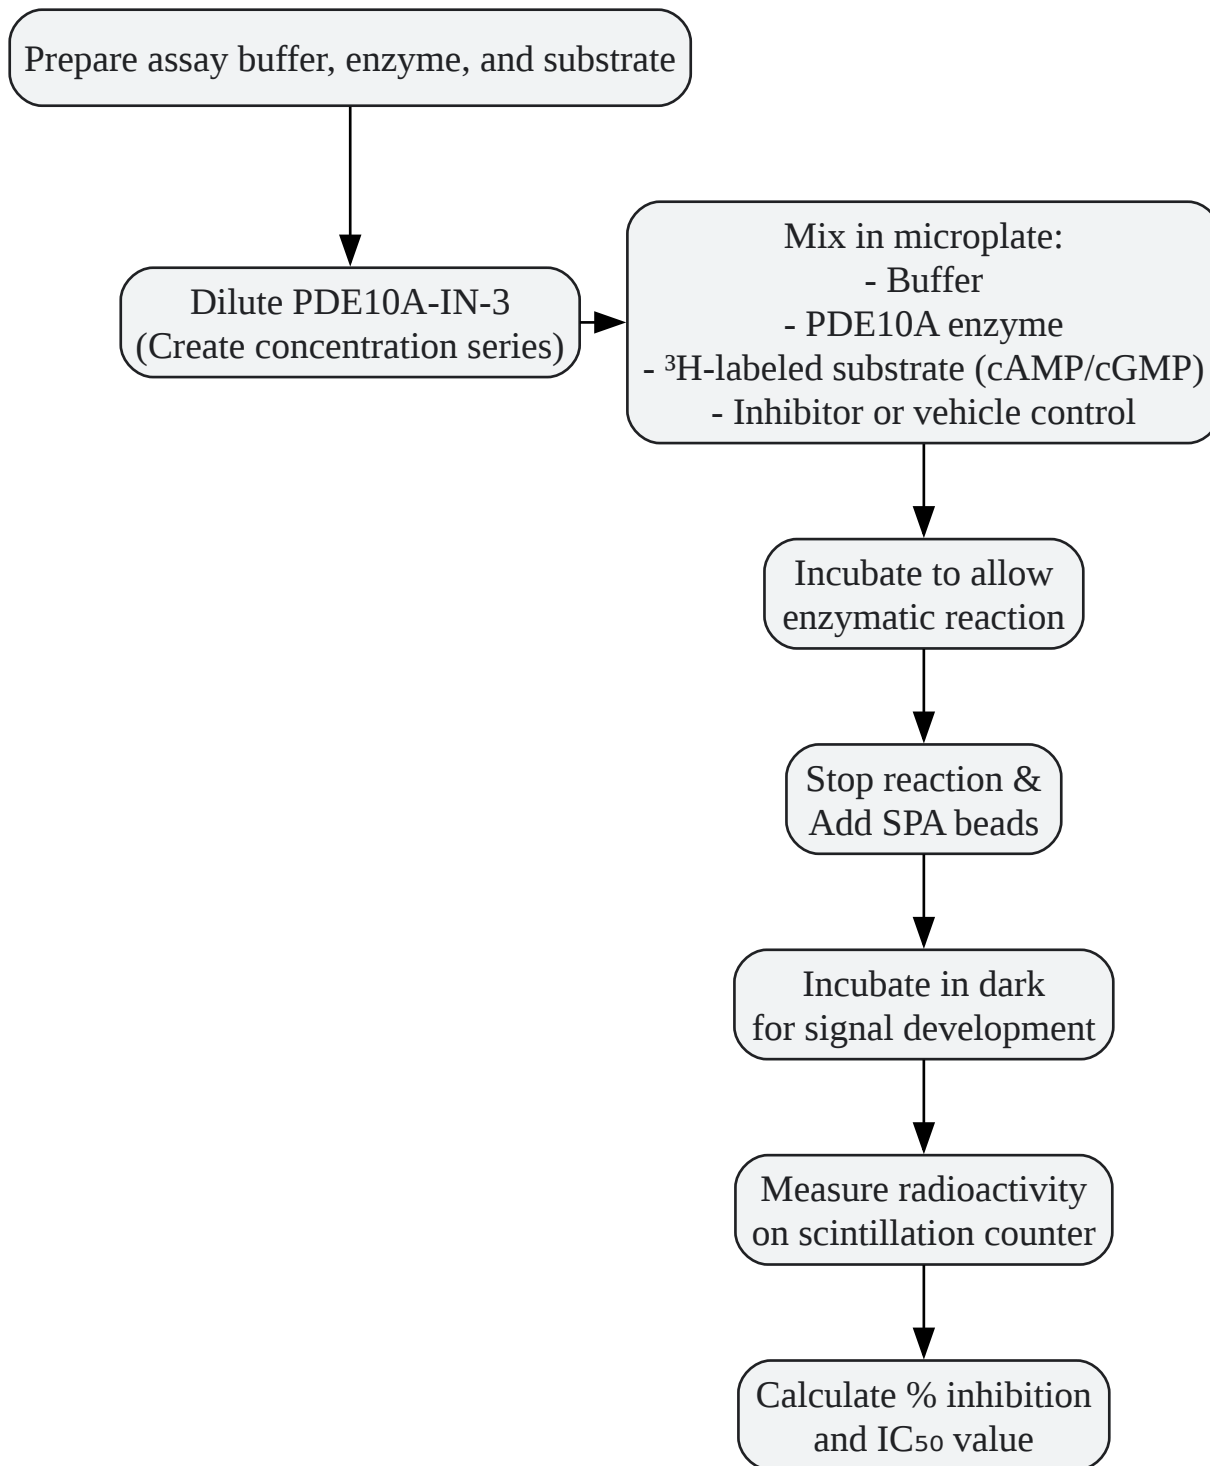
Prepare assay buffer, enzyme, and substrate

Dilute PDE10A-IN-3
(Create concentration series)

Mix in microplate:
- Buffer
- PDE10A enzyme
- $^3$H-labeled substrate (cAMP/cGMP)
- Inhibitor or vehicle control

Incubate to allow enzymatic reaction

Stop reaction & Add SPA beads

Incubate in dark for signal development

Measure radioactivity on scintillation counter

Calculate % inhibition and $IC_{50}$ value